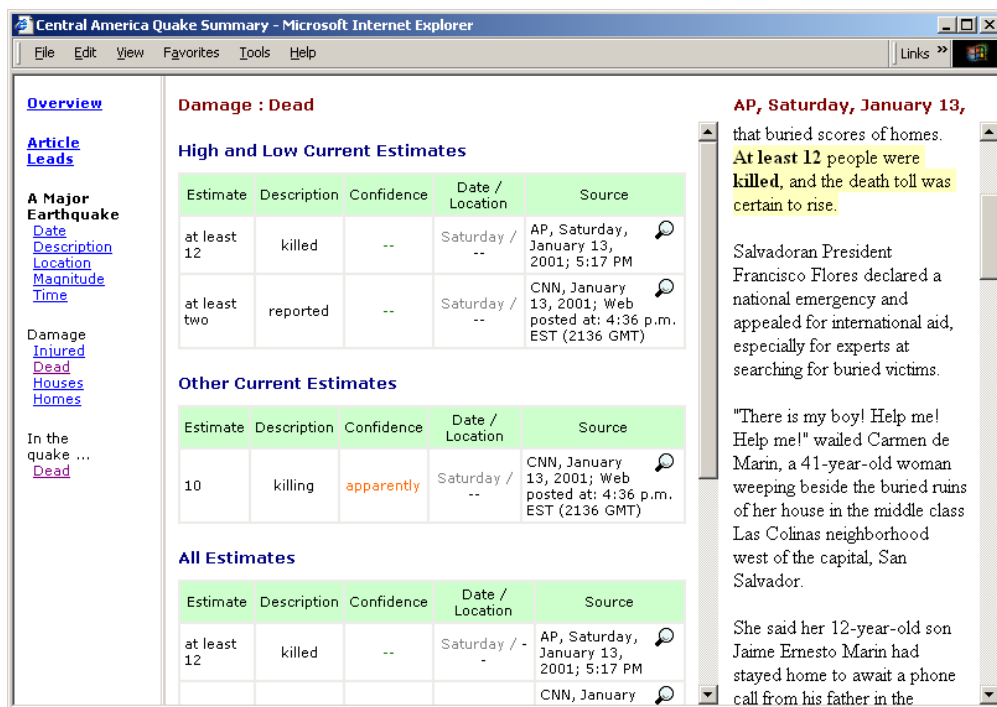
Central America Quake Summary - Microsoft Internet Explorer

File Edit View Favorites Tools Help

Links »

Overview

Article Leads

A Major Earthquake
Date
Description
Location
Magnitude
Time

Damage
Injured
Dead
Houses
Homes

In the quake ...
Dead

Damage : Dead

High and Low Current Estimates

| Estimate | Description | Confidence | Date / Location | Source |
|---|---|---|---|---|
| at least 12 | killed | -- | Saturday / -- | AP, Saturday, January 13, 2001; 5:17 PM |
| at least two | reported | -- | Saturday / -- | CNN, January 13, 2001; Web posted at: 4:36 p.m. EST (2136 GMT) |

Other Current Estimates

| Estimate | Description | Confidence | Date / Location | Source |
|---|---|---|---|---|
| 10 | killing | apparently | Saturday / -- | CNN, January 13, 2001; Web posted at: 4:36 p.m. EST (2136 GMT) |

All Estimates

| Estimate | Description | Confidence | Date / Location | Source |
|---|---|---|---|---|
| at least 12 | killed | -- | Saturday / -- | AP, Saturday, January 13, 2001; 5:17 PM |
| | | | | CNN, January |

AP, Saturday, January 13,

that buried scores of homes. At least 12 people were killed, and the death toll was certain to rise.

Salvadoran President Francisco Flores declared a national emergency and appealed for international aid, especially for experts at searching for buried victims.

"There is my boy! Help me! Help me!" wailed Carmen de Marin, a 41-year-old woman weeping beside the buried ruins of her house in the middle class Las Colinas neighborhood west of the capital, San Salvador.

She said her 12-year-old son Jaime Ernesto Marin had stayed home to await a phone call from his father in the